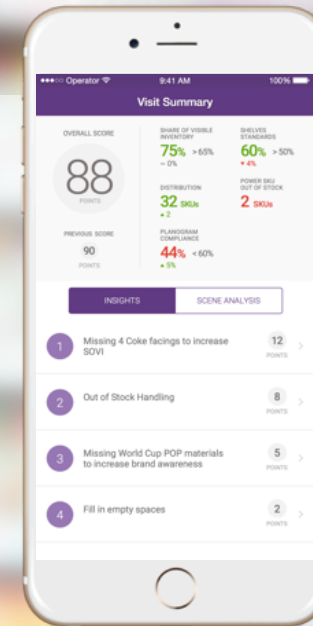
●●●○○ Operator
9:41 AM
100%

Visit Summary

OVERALL SCORE
88
POINTS

PREVIOUS SCORE
90
POINTS

SHARE OF VISIBLE INVENTORY
75% > 65%
~ 0%

SHELVES STANDARDS
60% > 50%
▼ 4%

DISTRIBUTION
32 SKUs
▲ 2

POWER SKU OUT OF STOCK
2 SKUs

PLANOGRAM COMPLIANCE
44% < 60%
▲ 5%

INSIGHTS
SCENE ANALYSIS

1 Missing 4 Coke facings to increase SOVI
12 POINTS

2 Out of Stock Handling
8 POINTS

3 Missing World Cup POP materials to increase brand awareness
5 POINTS

4 Fill in empty spaces
2 POINTS